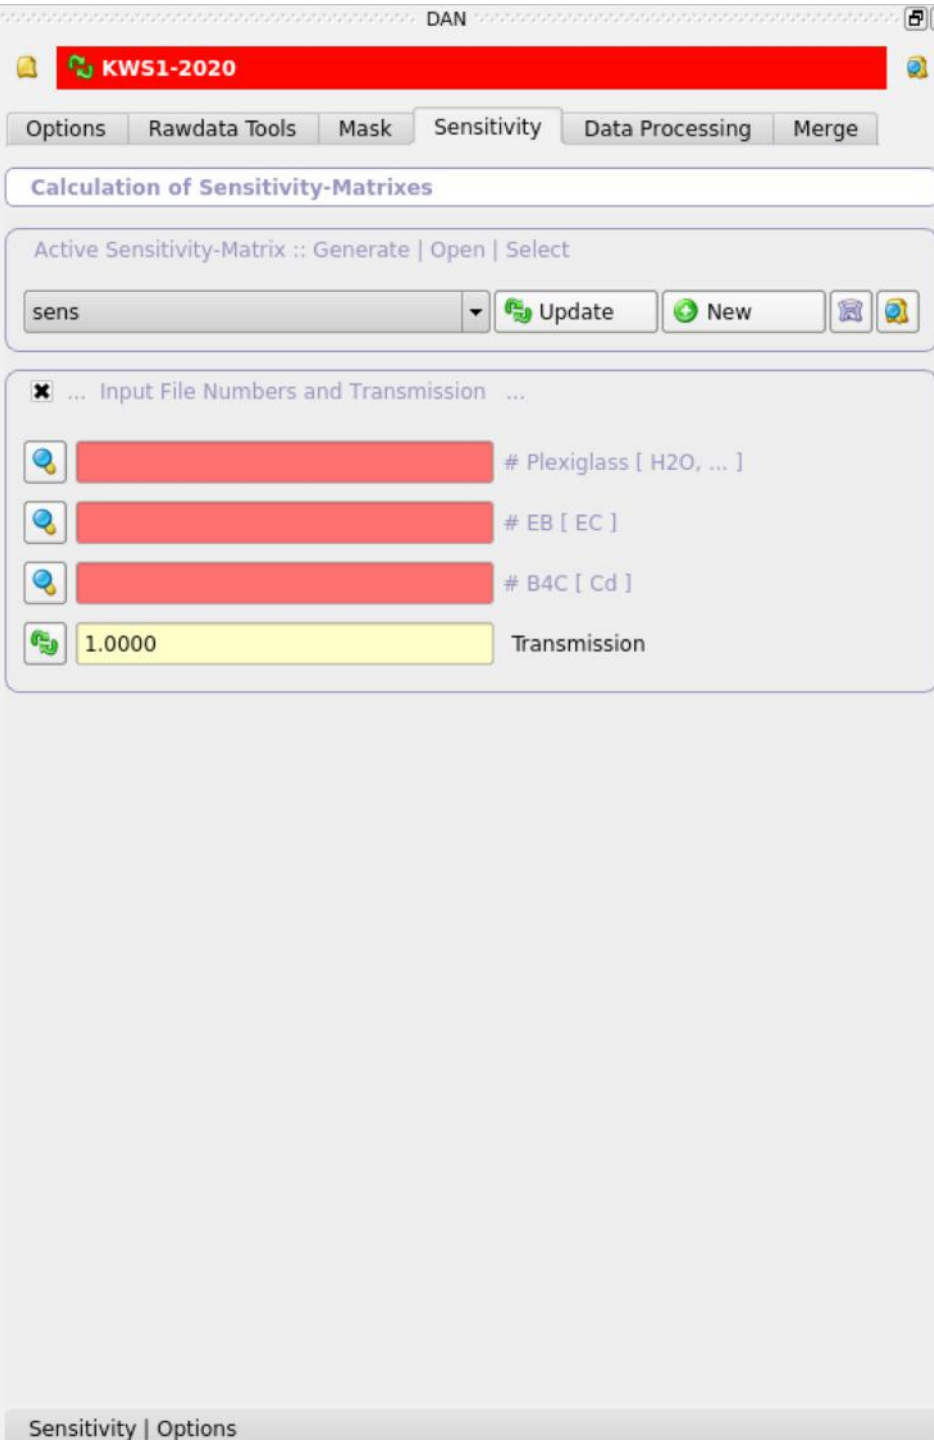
DAN

KWS1-2020

Options | Rawdata Tools | Mask | Sensitivity | Data Processing | Merge

Calculation of Sensitivity-Matrixes

Active Sensitivity-Matrix :: Generate | Open | Select

sens

Update

New

... Input File Numbers and Transmission ...

# Plexiglass [ H2O, ... ]

# EB [ EC ]

# B4C [ Cd ]

1.0000

Transmission

Sensitivity | Options